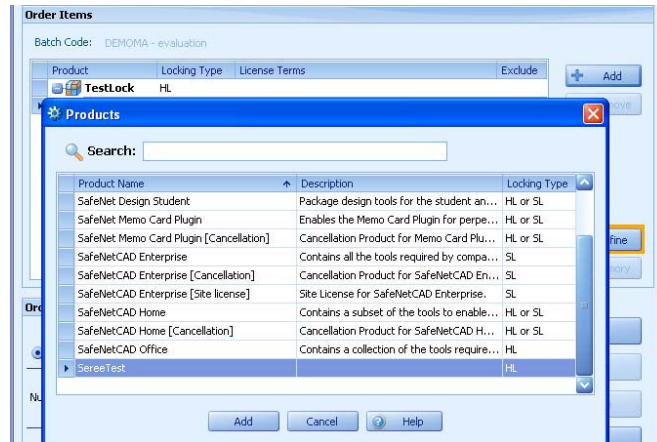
Order Items

Batch Code: DEMOMA - evaluation

| Product | Locking Type | License Terms | Exclude |
|---|---|---|---|
| TestLock | HL | | |

Add

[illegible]ove

Products

Search:

| Product Name | Description | Locking Type |
|---|---|---|
| SafeNet Design Student | Package design tools for the student an... | HL or SL |
| SafeNet Memo Card Plugin | Enables the Memo Card Plugin for perpe... | HL or SL |
| SafeNet Memo Card Plugin [Cancellation] | Cancellation Product for Memo Card Plu... | HL or SL |
| SafeNetCAD Enterprise | Contains all the tools required by compa... | SL |
| SafeNetCAD Enterprise [Cancellation] | Cancellation Product for SafeNetCAD En... | SL |
| SafeNetCAD Enterprise [Site license] | Site License for SafeNetCAD Enterprise. | SL |
| SafeNetCAD Home | Contains a subset of the tools to enable... | HL or SL |
| SafeNetCAD Home [Cancellation] | Cancellation Product for SafeNetCAD H... | HL or SL |
| SafeNetCAD Office | Contains a collection of the tools require... | HL |
| SereeTest | | HL |

Add Cancel Help

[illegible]fine

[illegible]tory

Or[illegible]

Nu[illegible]